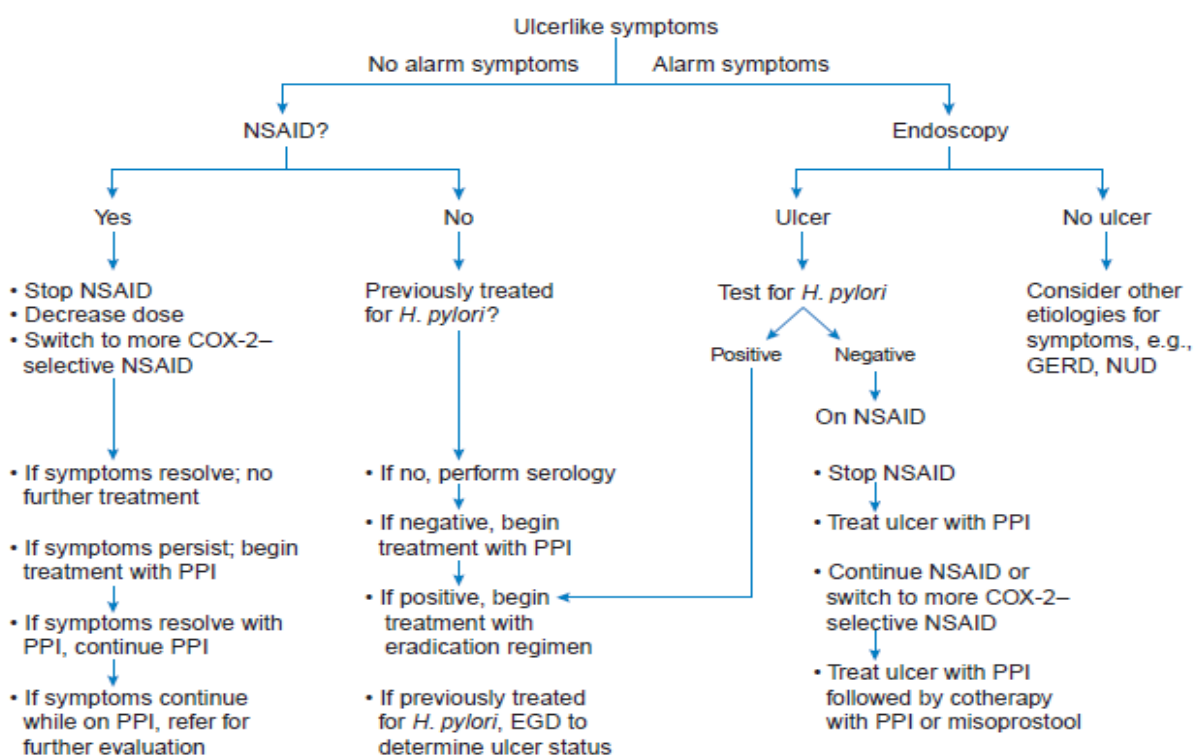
Ulcerlike symptoms

No alarm symptoms

Alarm symptoms

NSAID?

Yes

• Stop NSAID
• Decrease dose
• Switch to more COX-2–selective NSAID

• If symptoms resolve; no further treatment

• If symptoms persist; begin treatment with PPI

• If symptoms resolve with PPI, continue PPI

• If symptoms continue while on PPI, refer for further evaluation

No

Previously treated for H. pylori?

• If no, perform serology

• If negative, begin treatment with PPI

• If positive, begin treatment with eradication regimen

• If previously treated for H. pylori, EGD to determine ulcer status

Endoscopy

Ulcer

Test for H. pylori

Positive

Negative

On NSAID

• Stop NSAID

• Treat ulcer with PPI

• Continue NSAID or switch to more COX-2–selective NSAID

• Treat ulcer with PPI followed by cotherapy with PPI or misoprostool

No ulcer

Consider other etiologies for symptoms, e.g., GERD, NUD